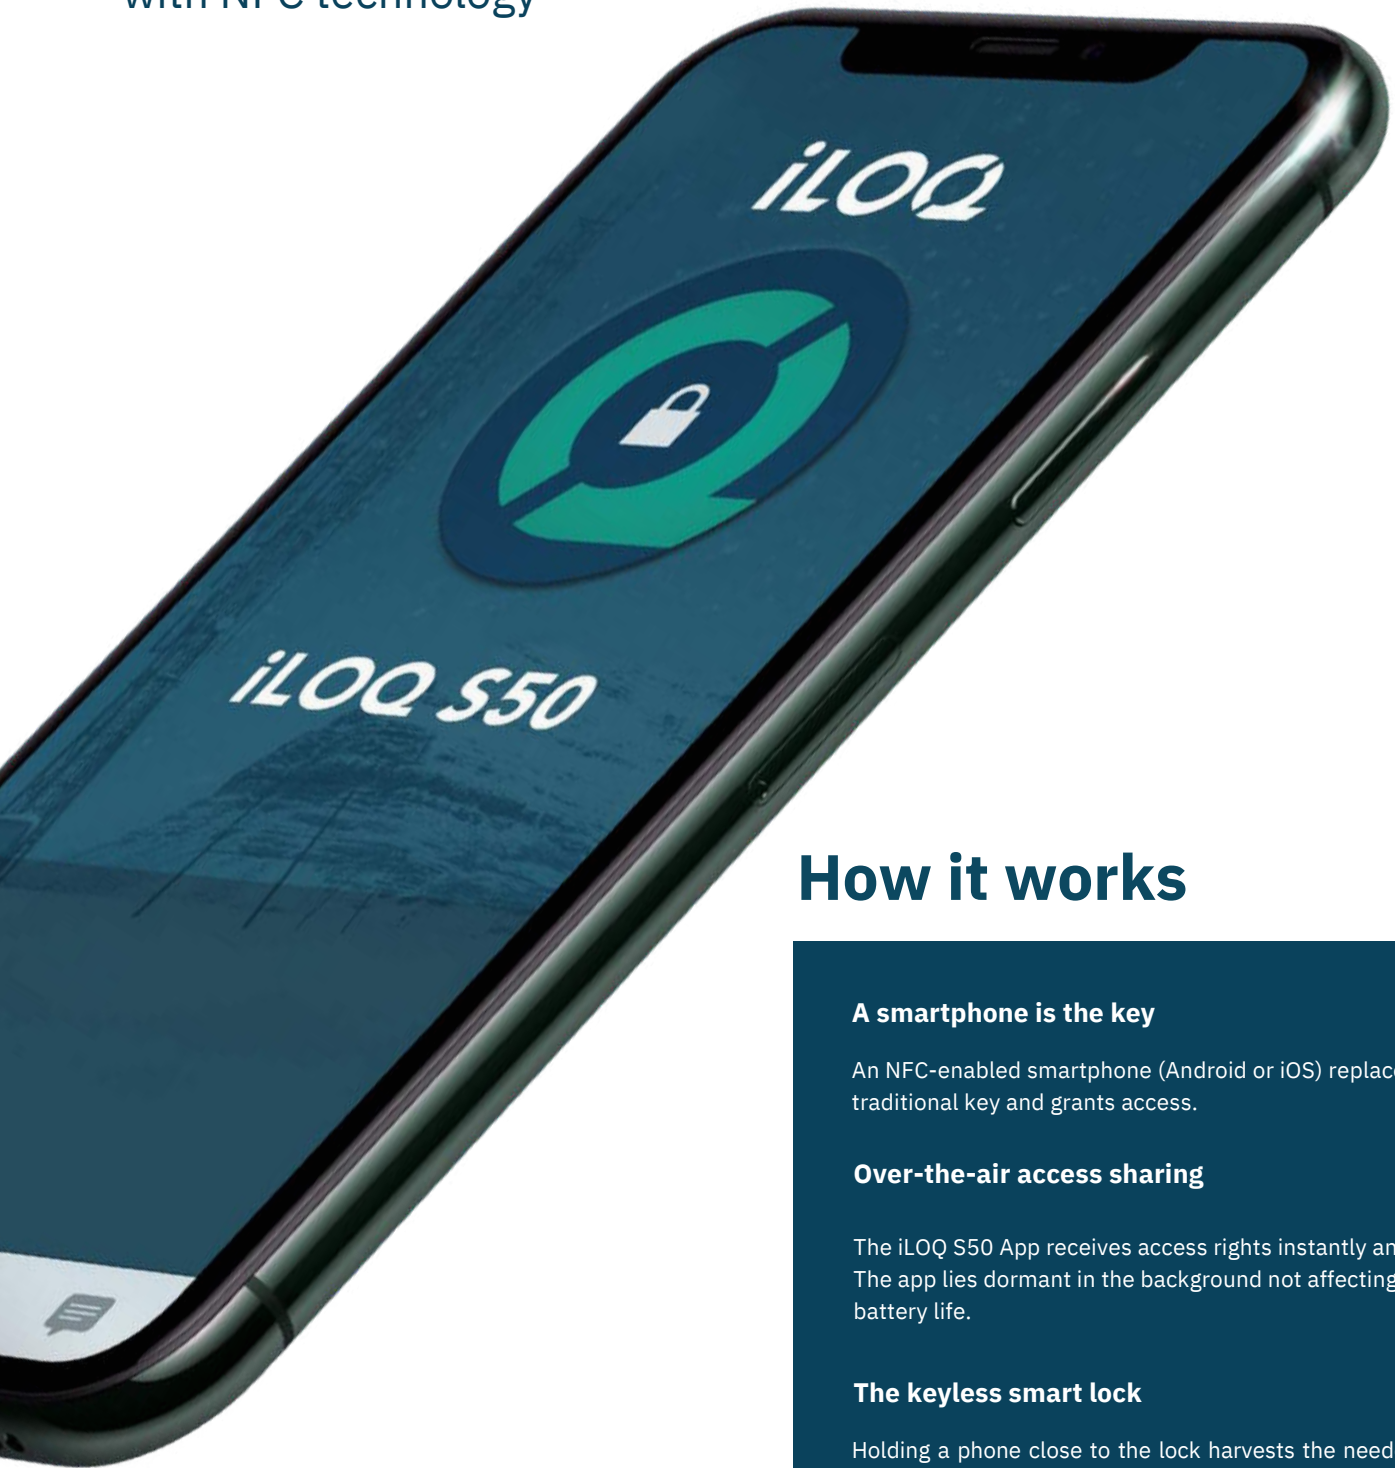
with NFC technology

iLOQ

iLOQ S50

How it works

A smartphone is the key

An NFC-enabled smartphone (Android or iOS) replac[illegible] traditional key and grants access.

Over-the-air access sharing

The iLOQ S50 App receives access rights instantly an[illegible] The app lies dormant in the background not affecting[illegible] battery life.

The keyless smart lock

Holding a phone close to the lock harvests the need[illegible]